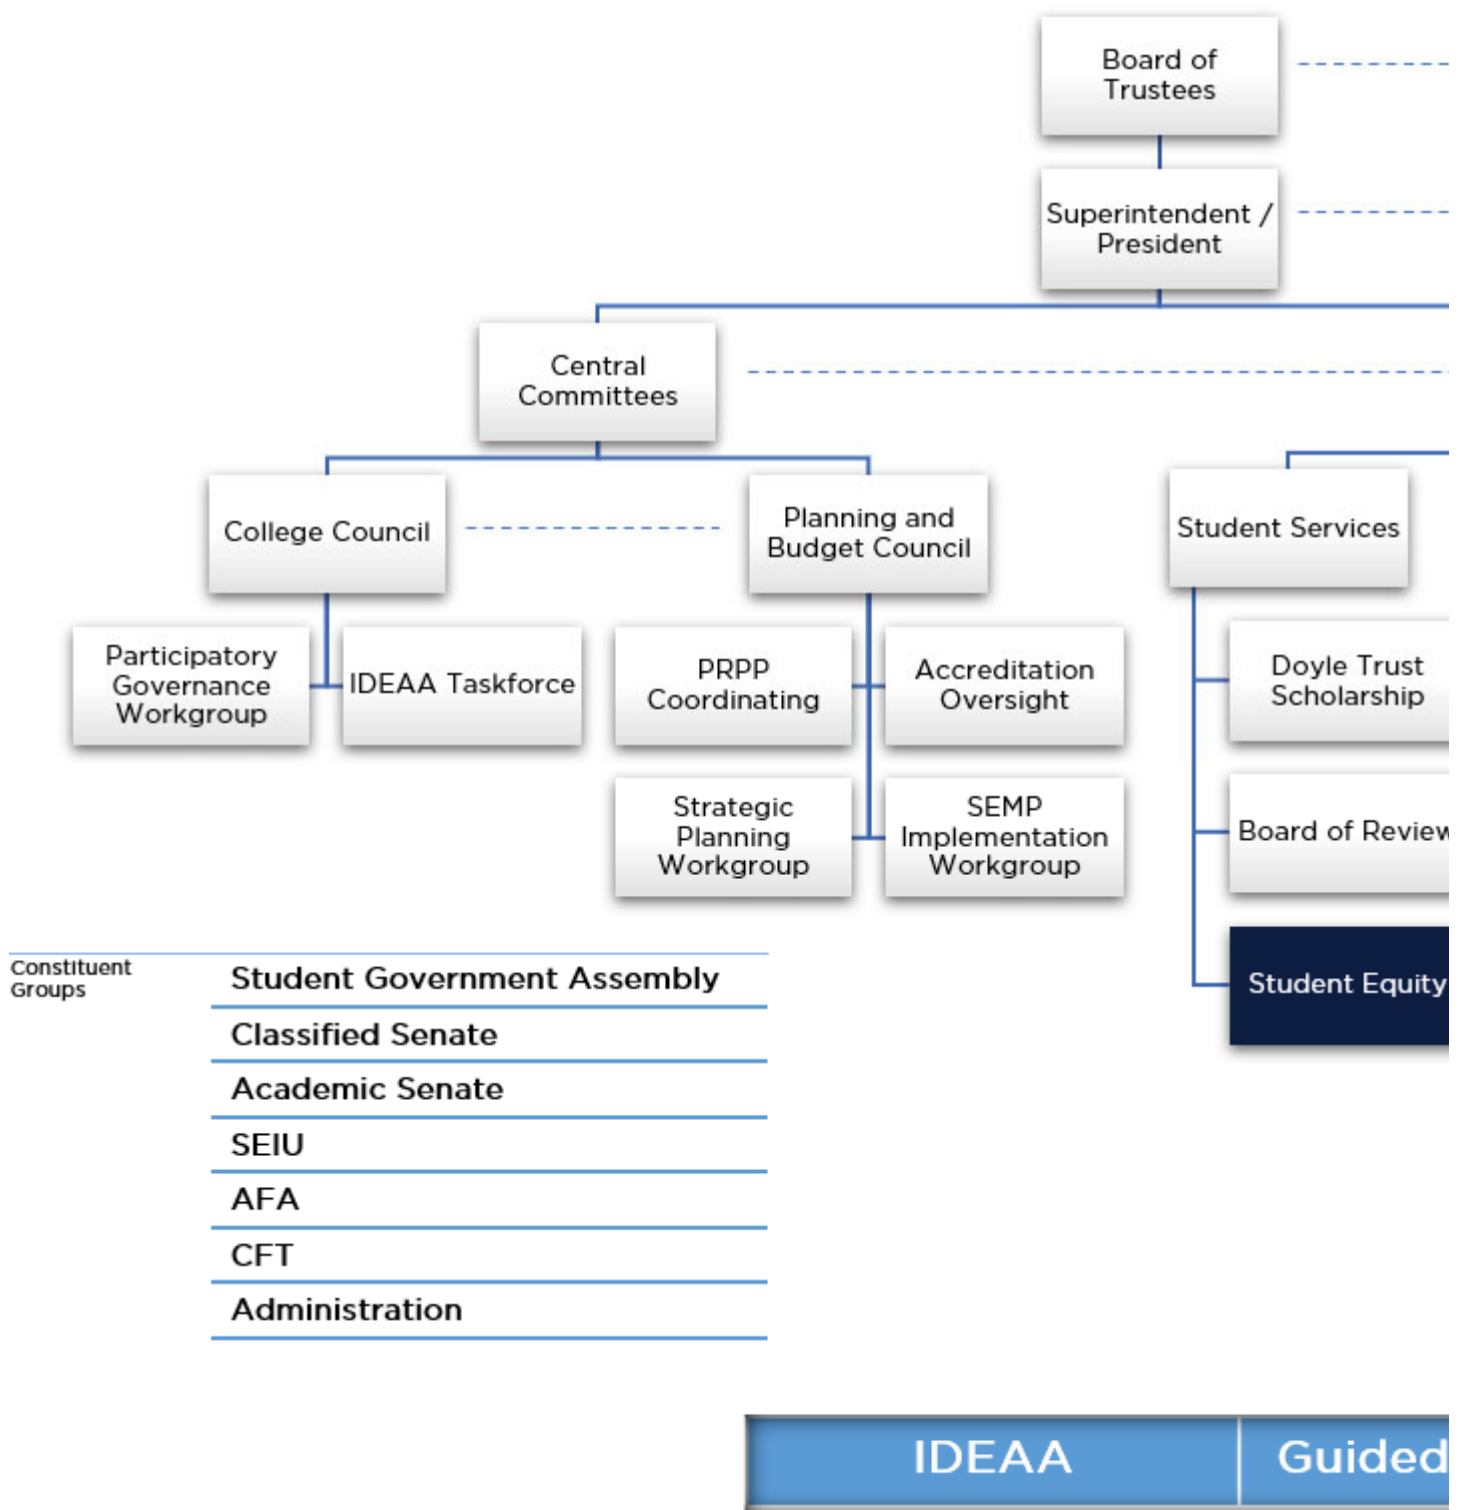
Board of Trustees

Superintendent / President

Central Committees

College Council

Planning and Budget Council

Student Services

Participatory Governance Workgroup

IDEAA Taskforce

PRPP Coordinating

Accreditation Oversight

Doyle Trust Scholarship

Strategic Planning Workgroup

SEMP Implementation Workgroup

Board of Review

Student Equity

Constituent Groups

Student Government Assembly

Classified Senate

Academic Senate

SEIU

AFA

CFT

Administration

IDEAA

Guided